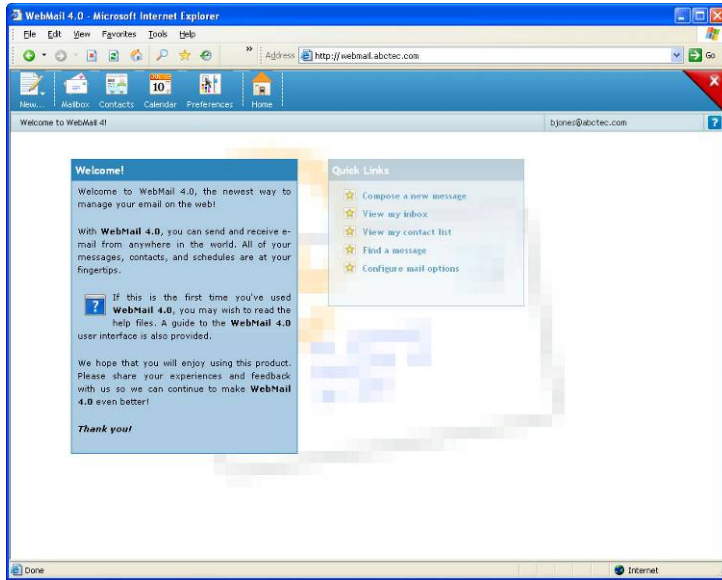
WebMail 4.0 - Microsoft Internet Explorer

File Edit View Favorites Tools Help

Address http://webmail.abctec.com

Go

New... Mailbox Contacts Calendar Preferences Home

10

Welcome to WebMail 4!

bjones@abctec.com

?

Welcome!

Welcome to WebMail 4.0, the newest way to manage your email on the web!

With **WebMail 4.0**, you can send and receive e-mail from anywhere in the world. All of your messages, contacts, and schedules are at your fingertips.

? If this is the first time you've used **WebMail 4.0**, you may wish to read the help files. A guide to the **WebMail 4.0** user interface is also provided.

We hope that you will enjoy using this product. Please share your experiences and feedback with us so we can continue to make **WebMail 4.0** even better!

***Thank you!***

Quick Links

Compose a new message

View my inbox

View my contact list

Find a message

Configure mail options

Done

Internet